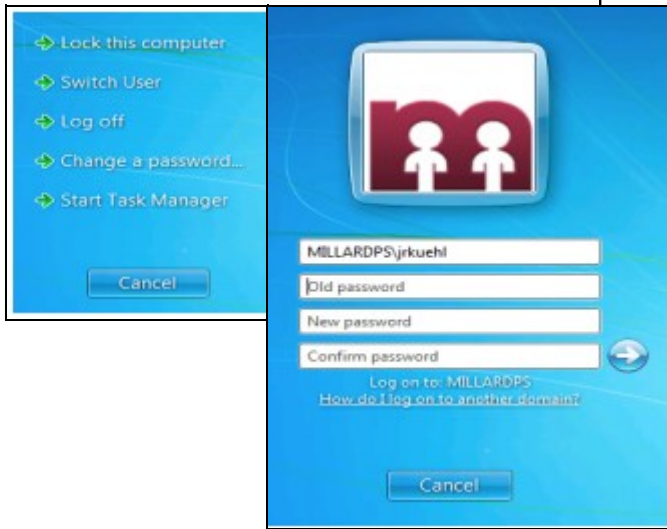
Lock this computer

Switch User

Log off

Change a password...

Start Task Manager

Cancel

MILLARDPS\jrkuehl

Old password

New password

Confirm password

Log on to: MILLARDPS

How do I log on to another domain?

Cancel